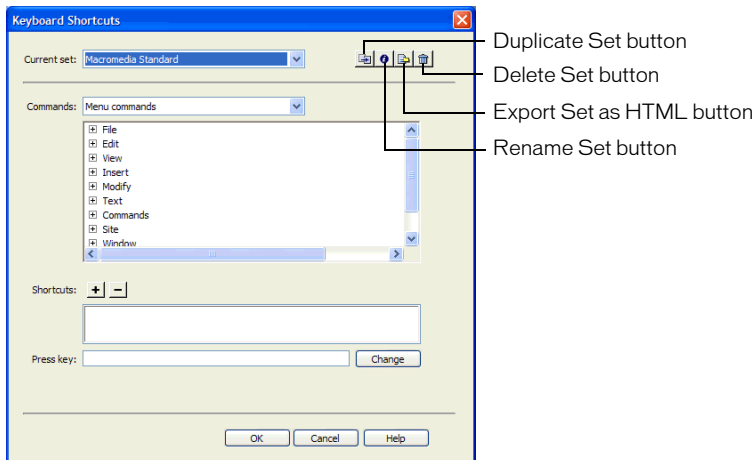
Keyboard Shortcuts

Current set: Macromedia Standard

Duplicate Set button

Delete Set button

Export Set as HTML button

Rename Set button

Commands: Menu commands

File
Edit
View
Insert
Modify
Text
Commands
Site
Window

Shortcuts: + −

Press key: Change

OK Cancel Help